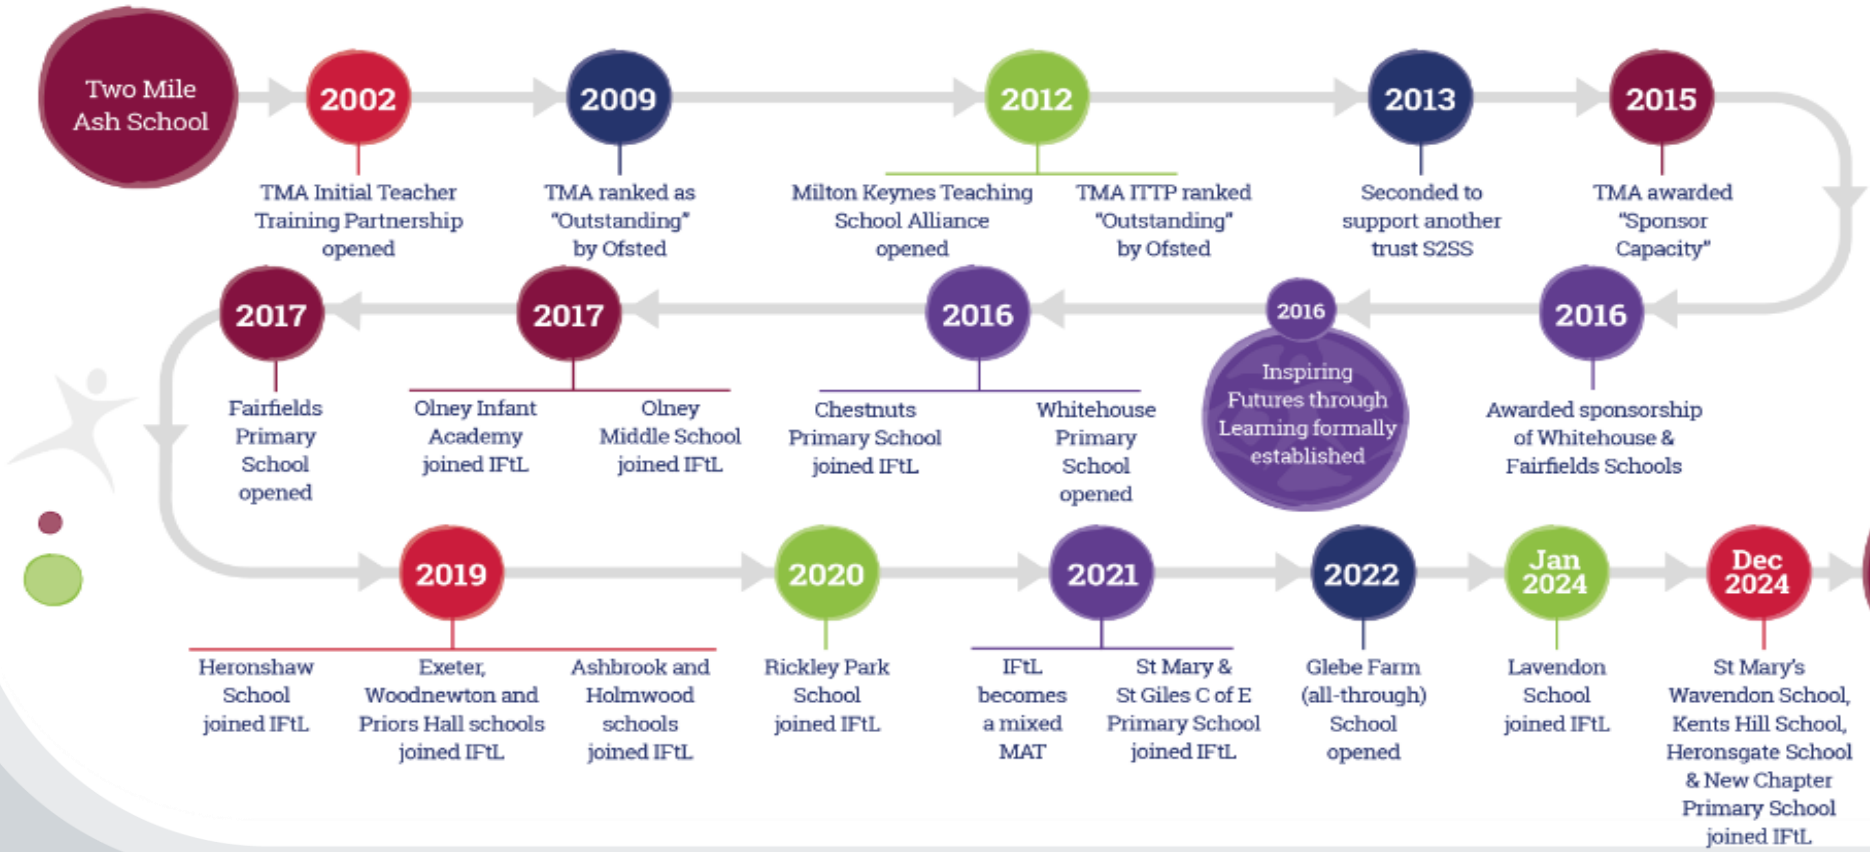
Two Mile Ash School

2002
TMA Initial Teacher Training Partnership opened

2009
TMA ranked as "Outstanding" by Ofsted

2012
Milton Keynes Teaching School Alliance opened

TMA ITTP ranked "Outstanding" by Ofsted

2013
Seconded to support another trust S2SS

2015
TMA awarded "Sponsor Capacity"

2016
Awarded sponsorship of Whitehouse & Fairfields Schools

2016
Inspiring Futures through Learning formally established

2016
Chestnuts Primary School joined IFtL

Whitehouse Primary School opened

2017
Olney Infant Academy joined IFtL

Olney Middle School joined IFtL

2017
Fairfields Primary School opened

2019
Heronshaw School joined IFtL

Exeter, Woodnewton and Priors Hall schools joined IFtL

Ashbrook and Holmwood schools joined IFtL

2020
Rickley Park School joined IFtL

2021
IFtL becomes a mixed MAT

St Mary & St Giles C of E Primary School joined IFtL

2022
Glebe Farm (all-through) School opened

Jan 2024
Lavendon School joined IFtL

Dec 2024
St Mary's Wavendon School, Kents Hill School, Heronsgate School & New Chapter Primary School joined IFtL